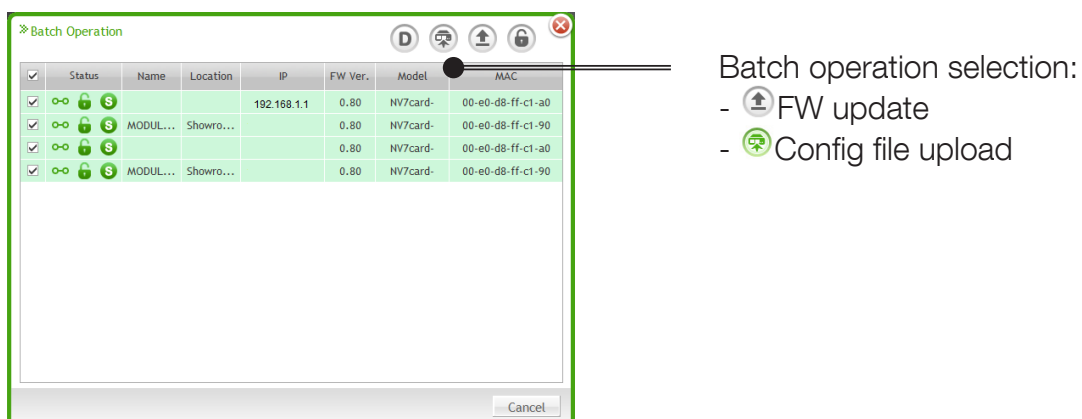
» Batch Operation

D

| ☑ | Status | Name | Location | IP | FW Ver. | Model | MAC |
|---|---|---|---|---|---|---|---|
| ☑ | S | | | 192.168.1.1 | 0.80 | NV7card- | 00-e0-d8-ff-c1-a0 |
| ☑ | S | MODUL… | Showro… | | 0.80 | NV7card- | 00-e0-d8-ff-c1-90 |
| ☑ | S | | | | 0.80 | NV7card- | 00-e0-d8-ff-c1-a0 |
| ☑ | S | MODUL… | Showro… | | 0.80 | NV7card- | 00-e0-d8-ff-c1-90 |

Cancel

Batch operation selection:
- FW update
- Config file upload